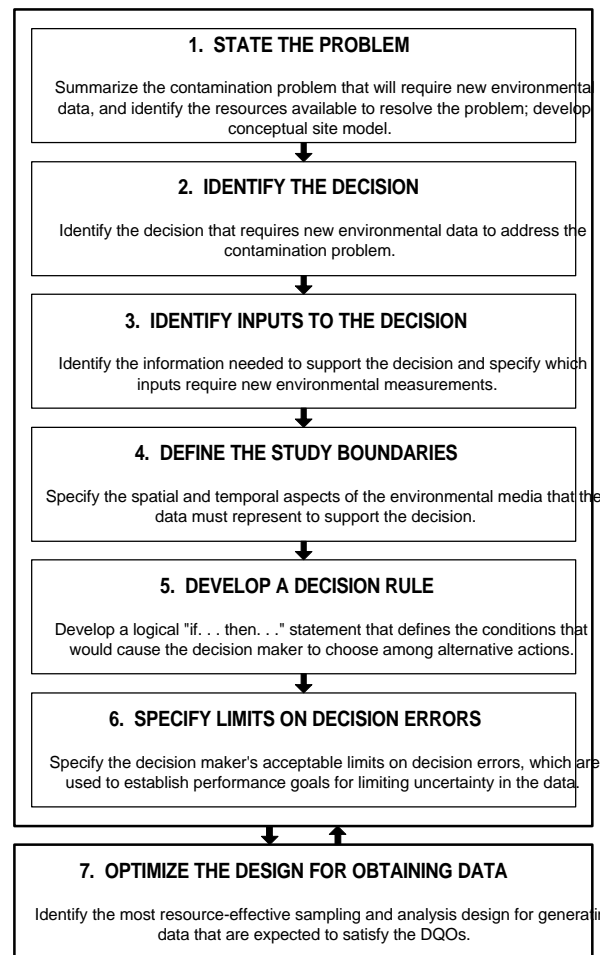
1. STATE THE PROBLEM

Summarize the contamination problem that will require new environmental data, and identify the resources available to resolve the problem; develop conceptual site model.

2. IDENTIFY THE DECISION

Identify the decision that requires new environmental data to address the contamination problem.

3. IDENTIFY INPUTS TO THE DECISION

Identify the information needed to support the decision and specify which inputs require new environmental measurements.

4. DEFINE THE STUDY BOUNDARIES

Specify the spatial and temporal aspects of the environmental media that the data must represent to support the decision.

5. DEVELOP A DECISION RULE

Develop a logical "if. . . then. . ." statement that defines the conditions that would cause the decision maker to choose among alternative actions.

6. SPECIFY LIMITS ON DECISION ERRORS

Specify the decision maker's acceptable limits on decision errors, which are used to establish performance goals for limiting uncertainty in the data.

7. OPTIMIZE THE DESIGN FOR OBTAINING DATA

Identify the most resource-effective sampling and analysis design for generati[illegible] data that are expected to satisfy the DQOs.